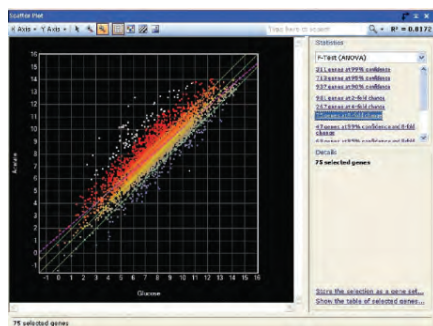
Scatter Plot

X Axis ▾ Y Axis ▾

Type here to search

R² = 0.8172

Statistics

F-Test (ANOVA)

251 genes at 99% confidence

713 genes at 95% confidence

937 genes at 90% confidence

981 genes at 2-fold change

267 genes at 4-fold change

75 genes at 8-fold change

47 genes at 99% confidence and 4-fold change

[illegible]

Details

75 selected genes

16
15
14
13
12
11
10
9
8
7
6
5
4
3
2
1
0
-1

Acetate

-1 0 1 2 3 4 5 6 7 8 9 10 11 12 13 14 15 16

Glucose

Store the selection as a gene set...

Show the table of selected genes...

75 selected genes